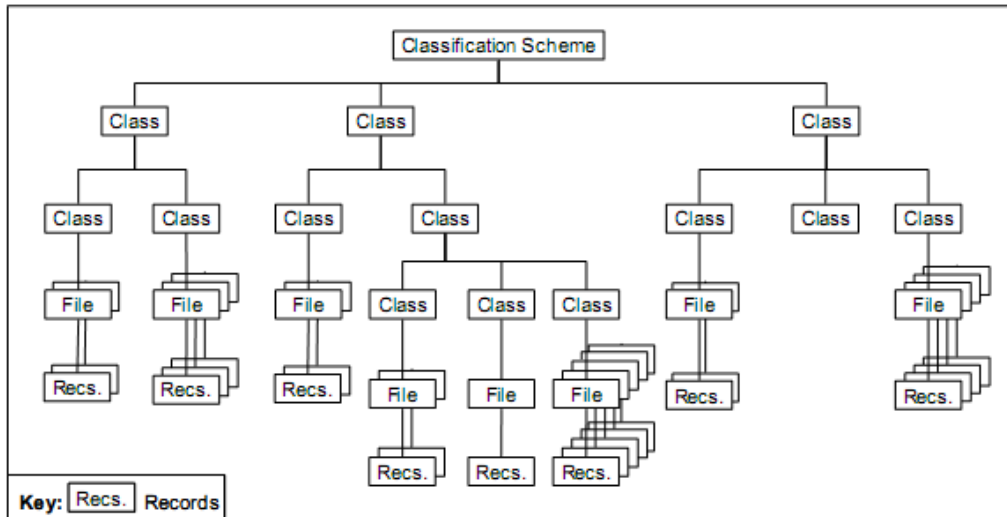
Classification Scheme

Class

Class

Class

Class

Class

Class

Class

Class

Class

Class

File

File

File

File

File

File

Class

Class

Class

File

File

File

Recs.

Recs.

Recs.

Recs.

Recs.

Recs.

Recs.

Recs.

Key: Recs. Records